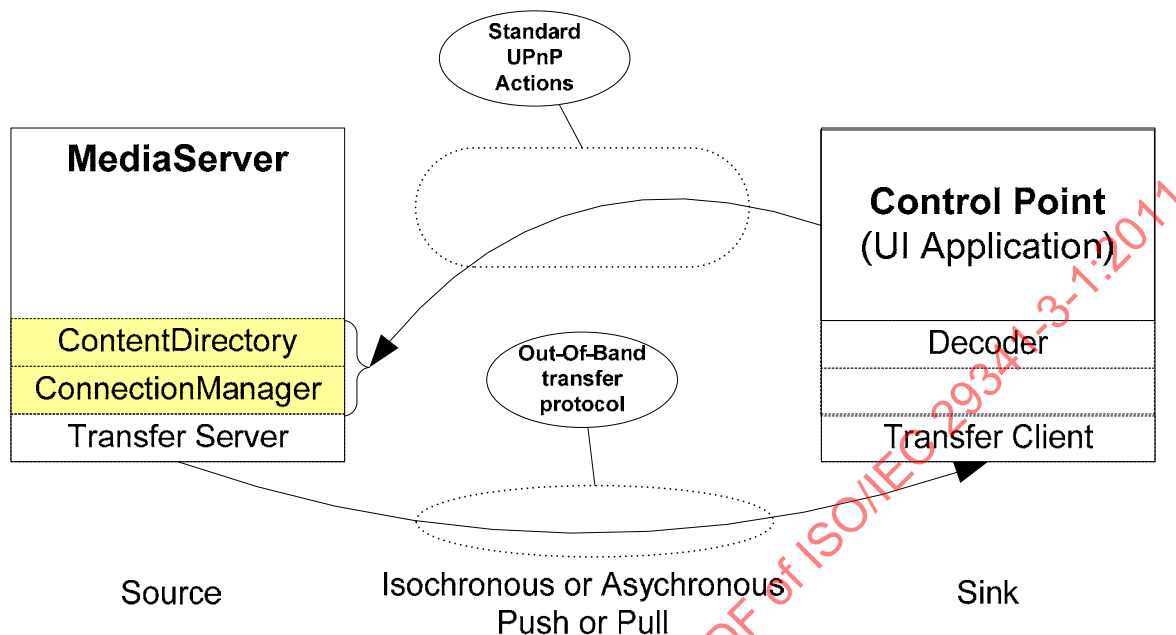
Standard UPnP Actions

MediaServer

ContentDirectory

ConnectionManager

Transfer Server

Control Point
(UI Application)

Decoder

Transfer Client

Out-Of-Band transfer protocol

Source

Isochronous or Asychronous
Push or Pull

Sink

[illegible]DF of ISO/IEC 29341-3-1:2011